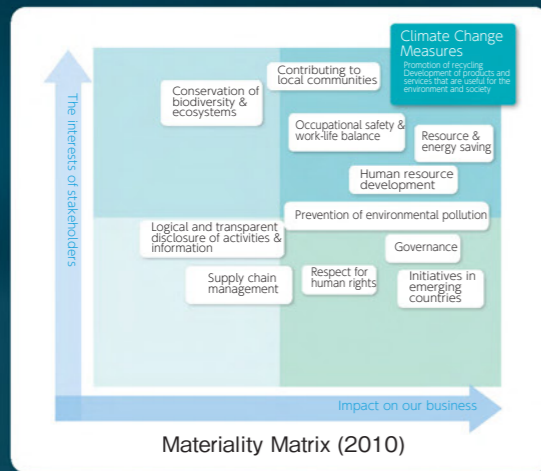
Climate Change Measures
Promotion of recycling
Development of products and services that are useful for the environment and society

Contributing to local communities

Conservation of biodiversity & ecosystems

Occupational safety & work-life balance

Resource & energy saving

Human resource development

Prevention of environmental pollution

Logical and transparent disclosure of activities & information

Governance

Supply chain management

Respect for human rights

Initiatives in emerging countries

The interests of stakeholders

Impact on our business

Materiality Matrix (2010)